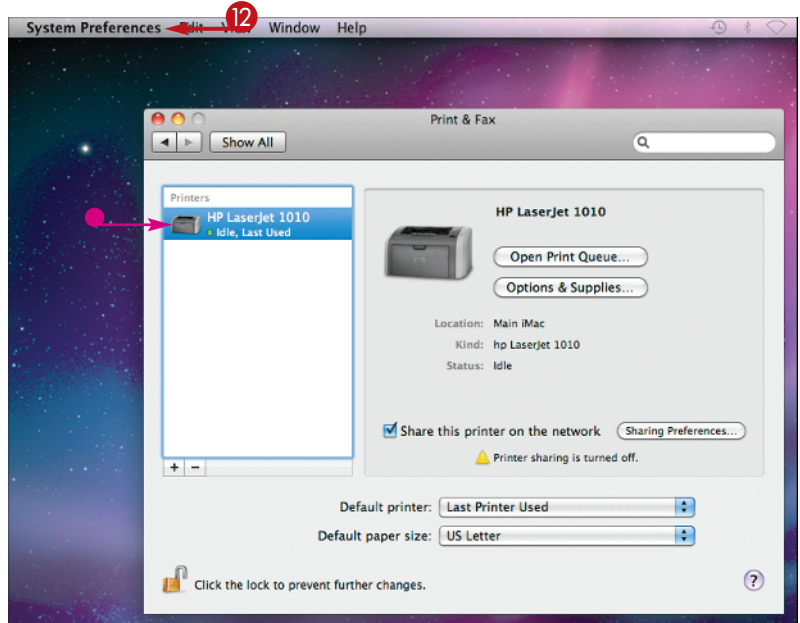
System Preferences Edit View Window Help

12

Print & Fax

Show All

Printers

HP LaserJet 1010
Idle, Last Used

HP LaserJet 1010

Open Print Queue...

Options & Supplies...

Location: Main iMac

Kind: hp LaserJet 1010

Status: Idle

Share this printer on the network

Sharing Preferences...

Printer sharing is turned off.

+ −

Default printer: Last Printer Used

Default paper size: US Letter

Click the lock to prevent further changes.

?